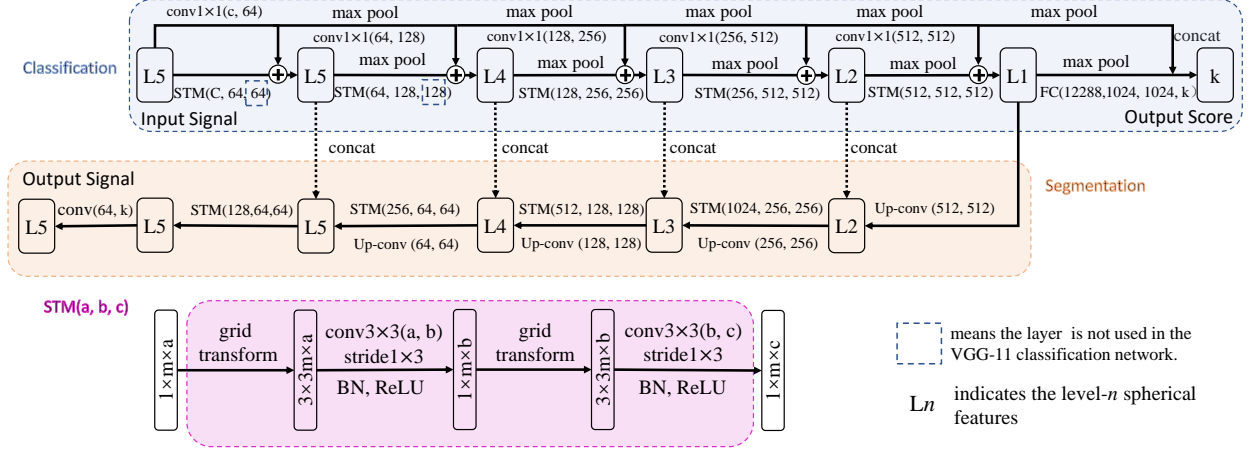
Classification

conv1×1(c, 64)

max pool

max pool

max pool

max pool

max pool

conv1×1(64, 128)

conv1×1(128, 256)

conv1×1(256, 512)

conv1×1(512, 512)

concat

L5

L5

max pool

L4

max pool

L3

max pool

L2

max pool

L1

max pool

k

STM(C, 64, 64)

STM(64, 128, 128)

STM(128, 256, 256)

STM(256, 512, 512)

STM(512, 512, 512)

FC(12288,1024, 1024, k)

Input Signal

Output Score

concat

concat

concat

concat

Output Signal

Segmentation

L5

conv(64, k)

L5

STM(128,64,64)

L5

STM(256, 64, 64)

L4

STM(512, 128, 128)

L3

STM(1024, 256, 256)

L2

Up-conv (512, 512)

Up-conv (64, 64)

Up-conv (128, 128)

Up-conv (256, 256)

STM(a, b, c)

1×m×a

grid transform

3×3m×a

conv3×3(a, b) stride1×3 BN, ReLU

1×m×b

grid transform

3×3m×b

conv3×3(b, c) stride1×3 BN, ReLU

1×m×c

means the layer is not used in the VGG-11 classification network.

L$n$ indicates the level-$n$ spherical features